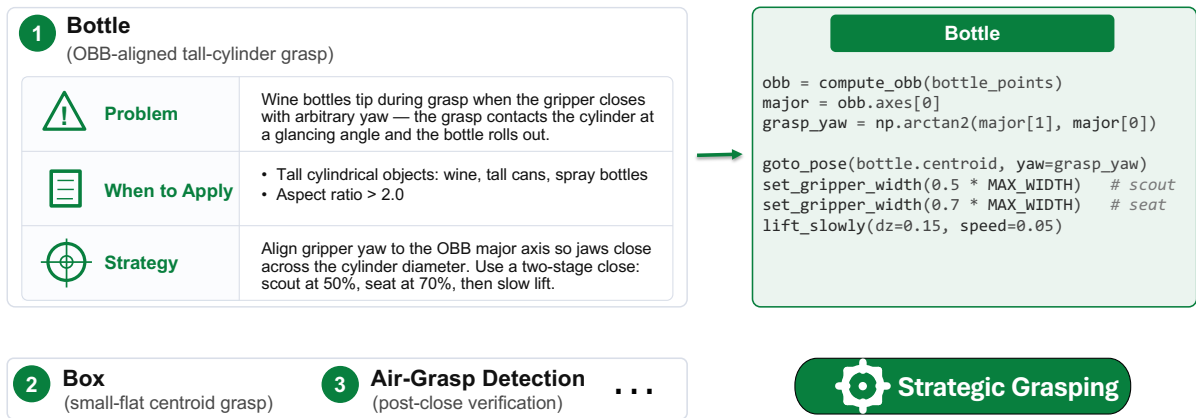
1 Bottle
(OBB-aligned tall-cylinder grasp)

| | |
|---|---|
| Problem | Wine bottles tip during grasp when the gripper closes with arbitrary yaw — the grasp contacts the cylinder at a glancing angle and the bottle rolls out. |
| When to Apply | • Tall cylindrical objects: wine, tall cans, spray bottles<br>• Aspect ratio > 2.0 |
| Strategy | Align gripper yaw to the OBB major axis so jaws close across the cylinder diameter. Use a two-stage close: scout at 50%, seat at 70%, then slow lift. |

Bottle

obb = compute_obb(bottle_points)
major = obb.axes[0]
grasp_yaw = np.arctan2(major[1], major[0])

goto_pose(bottle.centroid, yaw=grasp_yaw)
set_gripper_width(0.5 * MAX_WIDTH) # scout
set_gripper_width(0.7 * MAX_WIDTH) # seat
lift_slowly(dz=0.15, speed=0.05)

2 Box
(small-flat centroid grasp)

3 Air-Grasp Detection
(post-close verification)

. . .

Strategic Grasping